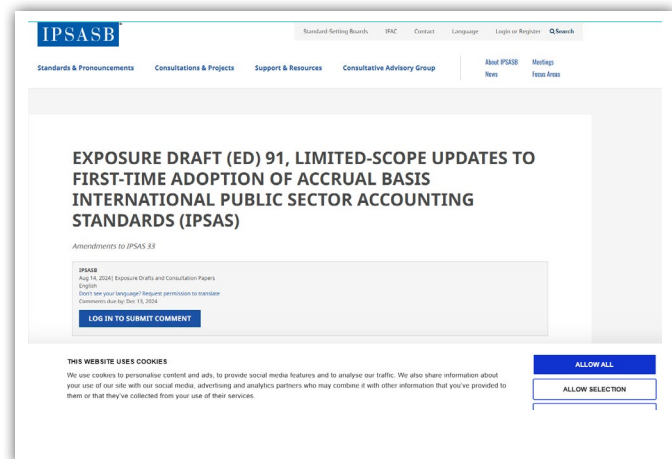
IPSASB

Standard-Setting Boards IFAC Contact Language Login or Register Search

Standards & Pronouncements Consultations & Projects Support & Resources Consultative Advisory Group About IPSASB News Meetings Focus Areas

EXPOSURE DRAFT (ED) 91, LIMITED-SCOPE UPDATES TO FIRST-TIME ADOPTION OF ACCRUAL BASIS INTERNATIONAL PUBLIC SECTOR ACCOUNTING STANDARDS (IPSAS)

Amendments to IPSAS 33

IPSASB
Aug 14, 2024 | Exposure Drafts and Consultation Papers
English
Don't see your language? Request permission to translate
Comments due by: Dec 13, 2024

LOG IN TO SUBMIT COMMENT

THIS WEBSITE USES COOKIES

We use cookies to personalise content and ads, to provide social media features and to analyse our traffic. We also share information about your use of our site with our social media, advertising and analytics partners who may combine it with other information that you've provided to them or that they've collected from your use of their services.

ALLOW ALL

ALLOW SELECTION